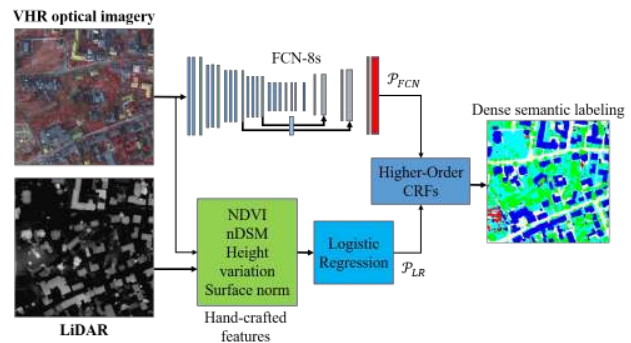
VHR optical imagery

FCN-8s

$\mathcal{P}_{FCN}$

Dense semantic labeling

Higher-Order CRFs

NDVI
nDSM
Height variation
Surface norm

Logistic Regression

$\mathcal{P}_{LR}$

LiDAR

Hand-crafted features